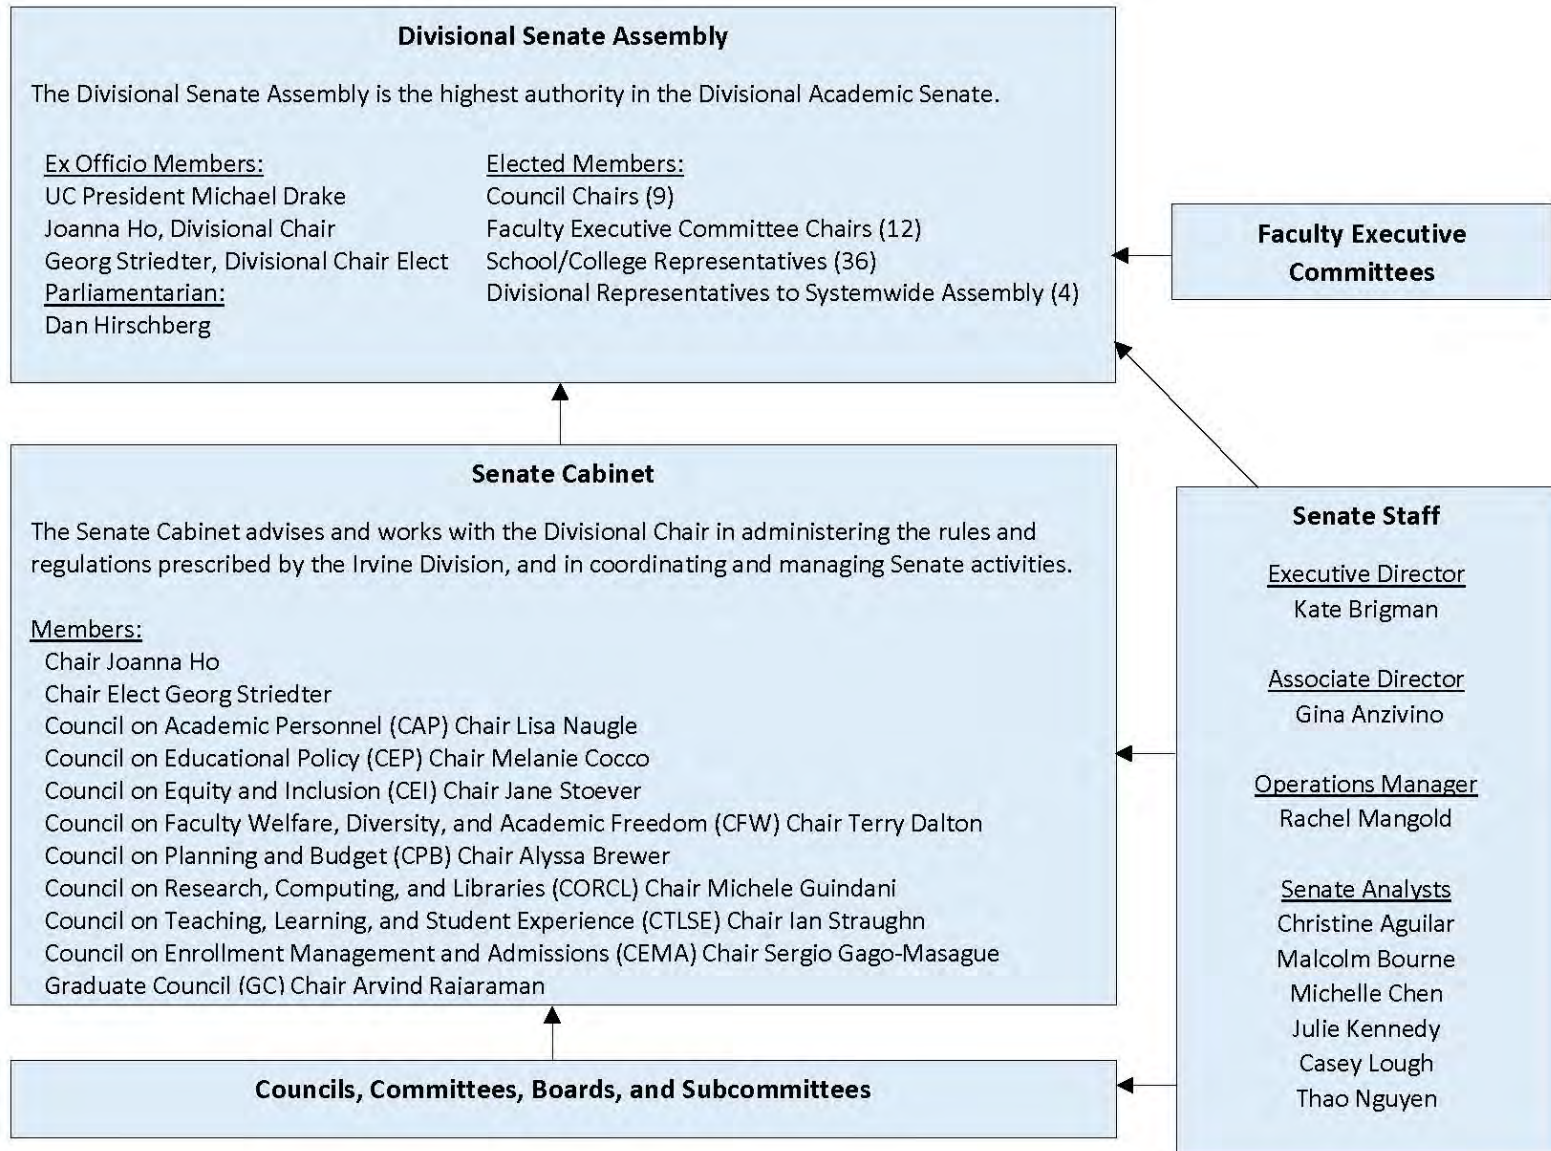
Divisional Senate Assembly

The Divisional Senate Assembly is the highest authority in the Divisional Academic Senate.

Ex Officio Members:
UC President Michael Drake
Joanna Ho, Divisional Chair
Georg Striedter, Divisional Chair Elect
Parliamentarian:
Dan Hirschberg

Elected Members:
Council Chairs (9)
Faculty Executive Committee Chairs (12)
School/College Representatives (36)
Divisional Representatives to Systemwide Assembly (4)

Faculty Executive Committees

Senate Cabinet

The Senate Cabinet advises and works with the Divisional Chair in administering the rules and regulations prescribed by the Irvine Division, and in coordinating and managing Senate activities.

Members:
Chair Joanna Ho
Chair Elect Georg Striedter
Council on Academic Personnel (CAP) Chair Lisa Naugle
Council on Educational Policy (CEP) Chair Melanie Cocco
Council on Equity and Inclusion (CEI) Chair Jane Stoever
Council on Faculty Welfare, Diversity, and Academic Freedom (CFW) Chair Terry Dalton
Council on Planning and Budget (CPB) Chair Alyssa Brewer
Council on Research, Computing, and Libraries (CORCL) Chair Michele Guindani
Council on Teaching, Learning, and Student Experience (CTLSE) Chair Ian Straughn
Council on Enrollment Management and Admissions (CEMA) Chair Sergio Gago-Masague
Graduate Council (GC) Chair Arvind Rajaraman

Senate Staff

Executive Director
Kate Brigman

Associate Director
Gina Anzivino

Operations Manager
Rachel Mangold

Senate Analysts
Christine Aguilar
Malcolm Bourne
Michelle Chen
Julie Kennedy
Casey Lough
Thao Nguyen

Councils, Committees, Boards, and Subcommittees